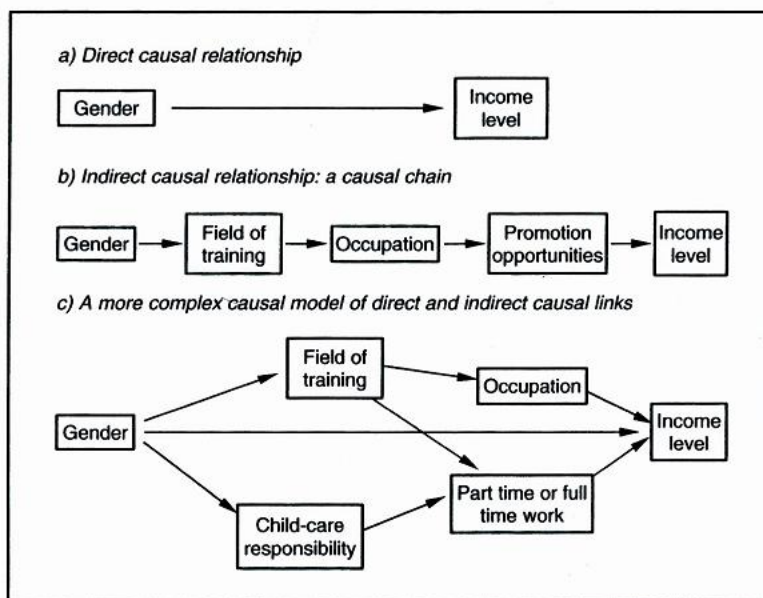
a) Direct causal relationship

Gender

Income level

b) Indirect causal relationship: a causal chain

Gender

Field of training

Occupation

Promotion opportunities

Income level

c) A more complex causal model of direct and indirect causal links

Field of training

Occupation

Gender

Income level

Part time or full time work

Child-care responsibility